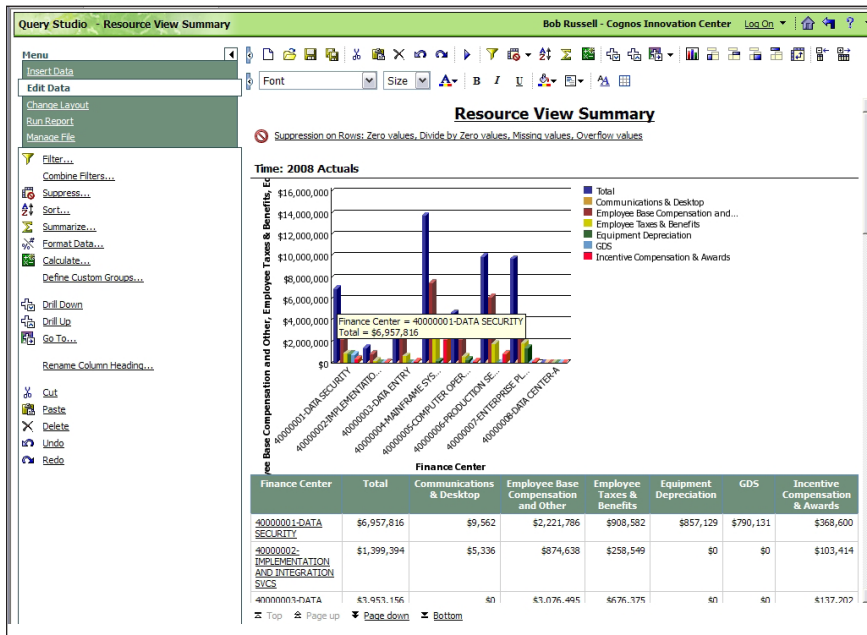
Query Studio - Resource View Summary

Bob Russell - Cognos Innovation Center Log On ?

Menu
Insert Data
Edit Data
Change Layout
Run Report
Manage File

Filter...
Combine Filters...
Suppress...
Sort...
Summarize...
Format Data...
Calculate...
Define Custom Groups...

Drill Down
Drill Up
Go To...

Rename Column Heading...

Cut
Paste
Delete
Undo
Redo

Font Size B I U

Resource View Summary

Suppression on Rows: Zero values, Divide by Zero values, Missing values, Overflow values

Time: 2008 Actuals

ee Base Compensation and Other, Employee Taxes & Benefits, E

$16,000,000
$14,000,000
$12,000,000
$10,000,000
$8,000,000
$6,000,000
$4,000,000
$2,000,000
$0

Finance Center = 40000001-DATA SECURITY
Total = $6,957,816

40000001-DATA SECURITY
40000002-IMPLEMENTATIO...
40000003-DATA ENTRY
40000004-MAINFRAME SYS...
40000005-COMPUTER OPER...
40000006-PRODUCTION SE...
40000007-ENTERPRISE PL...
40000008-DATA CENTER-A

Finance Center

Total
Communications & Desktop
Employee Base Compensation and...
Employee Taxes & Benefits
Equipment Depreciation
GDS
Incentive Compensation & Awards

| Finance Center | Total | Communications & Desktop | Employee Base Compensation and Other | Employee Taxes & Benefits | Equipment Depreciation | GDS | Incentive Compensation & Awards |
|---|---|---|---|---|---|---|---|
| 40000001-DATA SECURITY | $6,957,816 | $9,562 | $2,221,786 | $908,582 | $857,129 | $790,131 | $368,600 |
| 40000002-IMPLEMENTATION AND INTEGRATION SVCS | $1,399,394 | $5,336 | $874,638 | $258,549 | $0 | $0 | $103,414 |
| 40000003-DATA | $3,953,156 | $0 | $3,076,495 | $676,375 | $0 | $0 | $137,202 |

Top Page up Page down Bottom